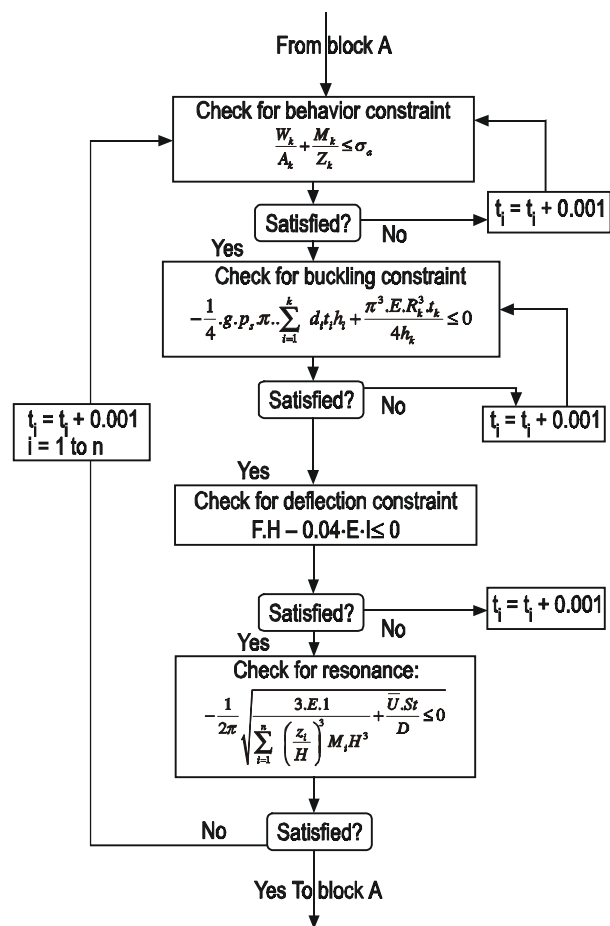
From block A

Check for behavior constraint
$\frac{W_k}{A_k}+\frac{M_k}{Z_k}\leq\sigma_a$

Satisfied?

No

$t_i = t_i + 0.001$

Yes

Check for buckling constraint
$-\frac{1}{4}.g.p_s.\pi..\sum_{i=1}^{k} d_i t_i h_i+\frac{\pi^3.E.R_k^3.t_k}{4h_k}\leq 0$

Satisfied?

No

$t_i = t_i + 0.001$

$t_i = t_i + 0.001$
i = 1 to n

Yes

Check for deflection constraint
F.H – 0.04·E·I≤ 0

Satisfied?

No

$t_i = t_i + 0.001$

Yes

Check for resonance:
$-\frac{1}{2\pi}\sqrt{\frac{3.E.1}{\sum_{i=1}^{n}\left(\frac{z_i}{H}\right)^3 M_i H^3}+\frac{\overline{U}.St}{D}}\leq 0$

No

Satisfied?

Yes To block A